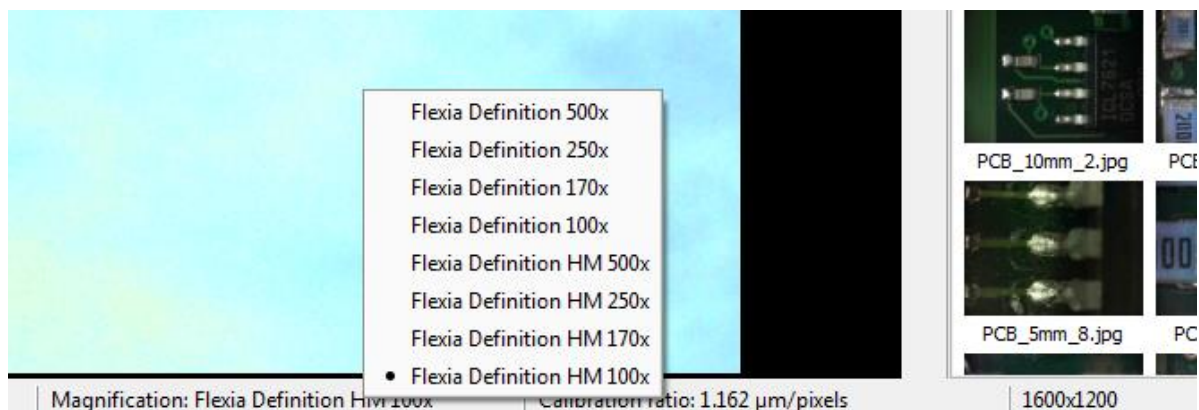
Flexia Definition 500x
Flexia Definition 250x
Flexia Definition 170x
Flexia Definition 100x
Flexia Definition HM 500x
Flexia Definition HM 250x
Flexia Definition HM 170x
• Flexia Definition HM 100x

PCB_10mm_2.jpg
PCE
PCB_5mm_8.jpg
PC

Magnification: Flexia Definition H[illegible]
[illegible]ratio: 1.162 µm/pixels
1600x1200